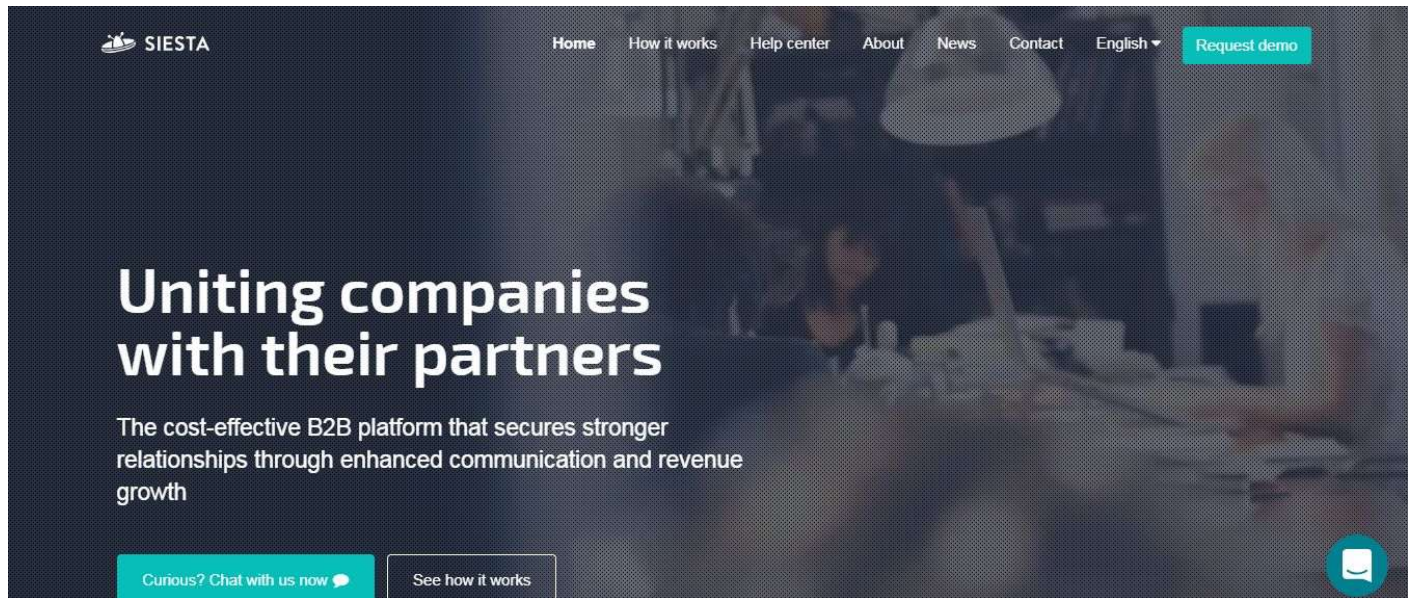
SIESTA

Home How it works Help center About News Contact English Request demo

Uniting companies with their partners

The cost-effective B2B platform that secures stronger relationships through enhanced communication and revenue growth

Curious? Chat with us now

See how it works